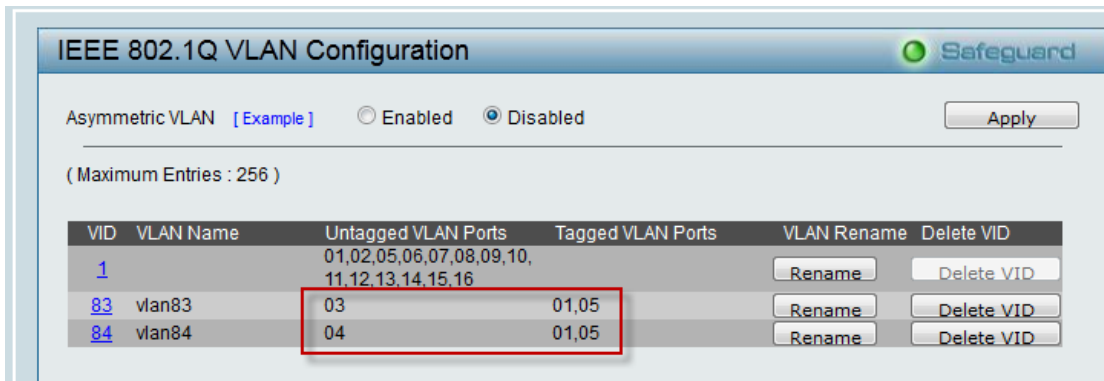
IEEE 802.1Q VLAN Configuration

Safeguard

Asymmetric VLAN [ Example ] Enabled Disabled

Apply

( Maximum Entries : 256 )

| VID | VLAN Name | Untagged VLAN Ports | Tagged VLAN Ports | VLAN Rename | Delete VID |
|---|---|---|---|---|---|
| 1 | | 01,02,05,06,07,08,09,10, 11,12,13,14,15,16 | | Rename | Delete VID |
| 83 | vlan83 | 03 | 01,05 | Rename | Delete VID |
| 84 | vlan84 | 04 | 01,05 | Rename | Delete VID |